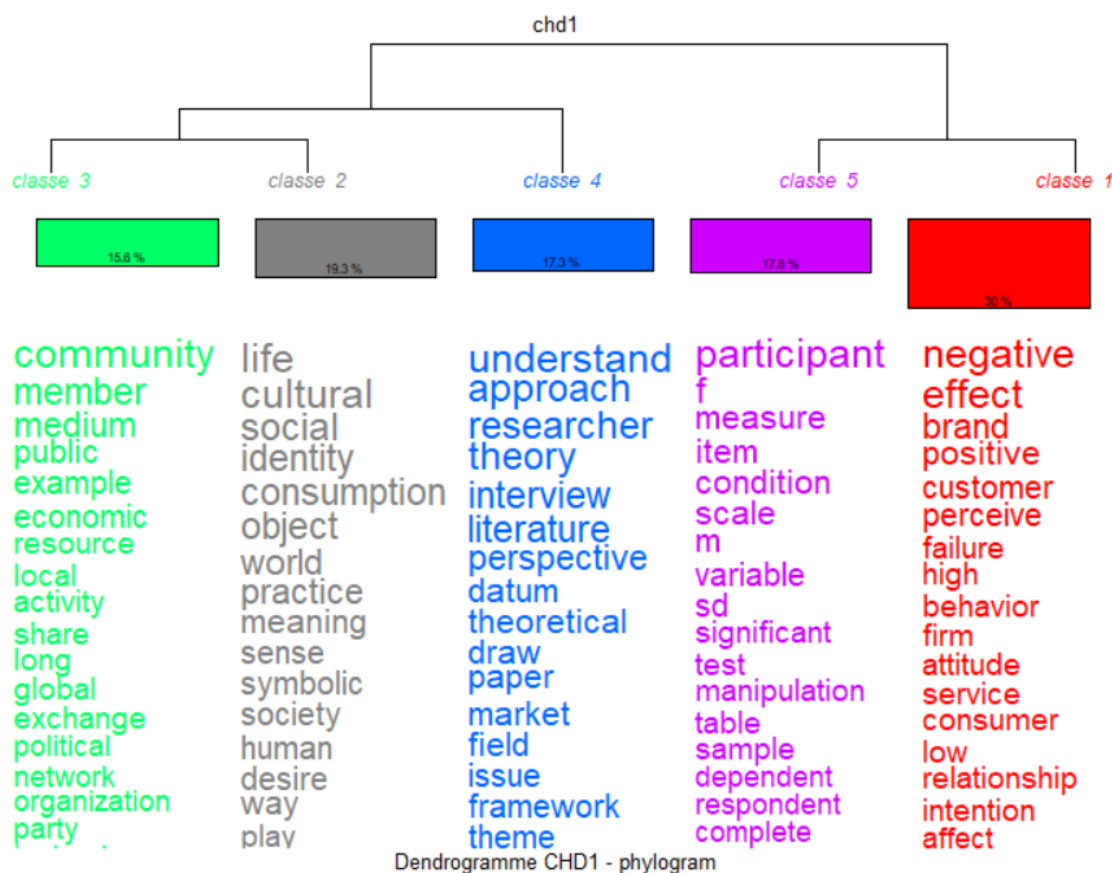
chd1

classe 3
15.6 %
community
member
medium
public
example
economic
resource
local
activity
share
long
global
exchange
political
network
organization
party

classe 2
19.3 %
life
cultural
social
identity
consumption
object
world
practice
meaning
sense
symbolic
society
human
desire
way
play

classe 4
17.3 %
understand
approach
researcher
theory
interview
literature
perspective
datum
theoretical
draw
paper
market
field
issue
framework
theme

classe 5
17.8 %
participant
f
measure
item
condition
scale
m
variable
sd
significant
test
manipulation
table
sample
dependent
respondent
complete

classe 1
30 %
negative
effect
brand
positive
customer
perceive
failure
high
behavior
firm
attitude
service
consumer
low
relationship
intention
affect

Dendrogramme CHD1 - phylogram